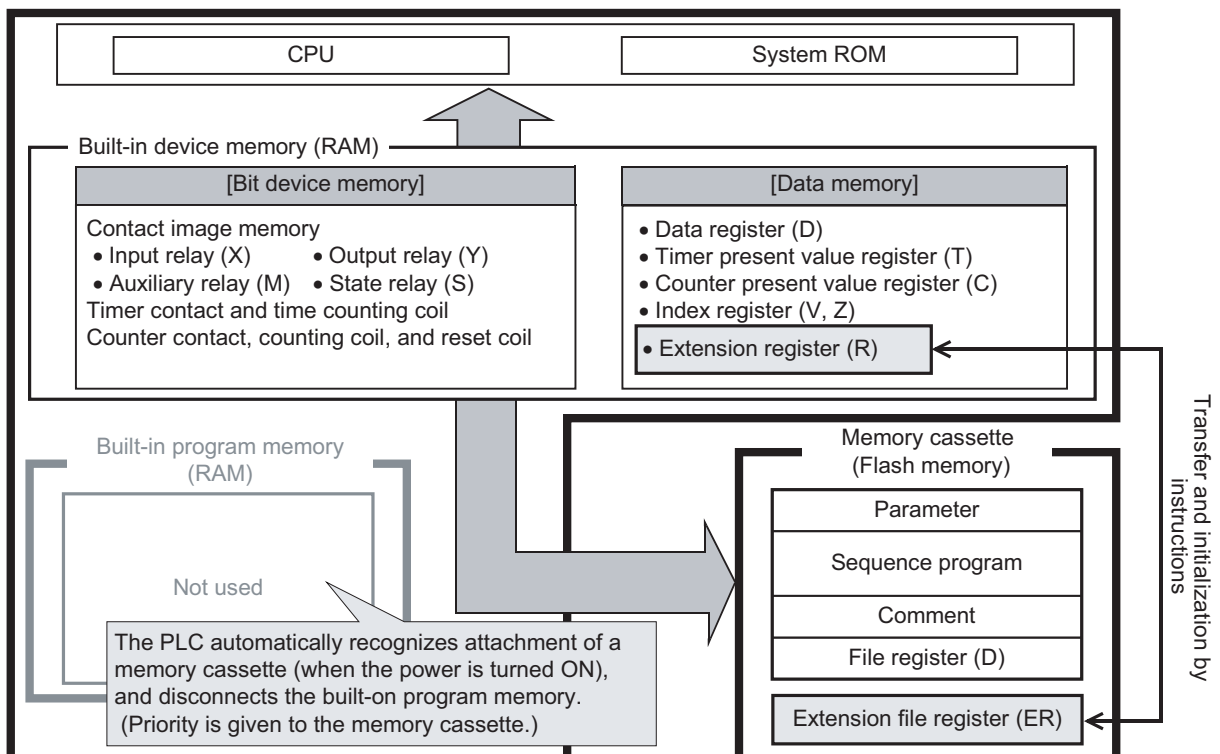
CPU

System ROM

Built-in device memory (RAM)

[Bit device memory]

Contact image memory
• Input relay (X) • Output relay (Y)
• Auxiliary relay (M) • State relay (S)
Timer contact and time counting coil
Counter contact, counting coil, and reset coil

[Data memory]

• Data register (D)
• Timer present value register (T)
• Counter present value register (C)
• Index register (V, Z)
• Extension register (R)

Transfer and initialization by instructions

Built-in program memory (RAM)

Not used

The PLC automatically recognizes attachment of a memory cassette (when the power is turned ON), and disconnects the built-on program memory. (Priority is given to the memory cassette.)

Memory cassette (Flash memory)

Parameter

Sequence program

Comment

File register (D)

Extension file register (ER)